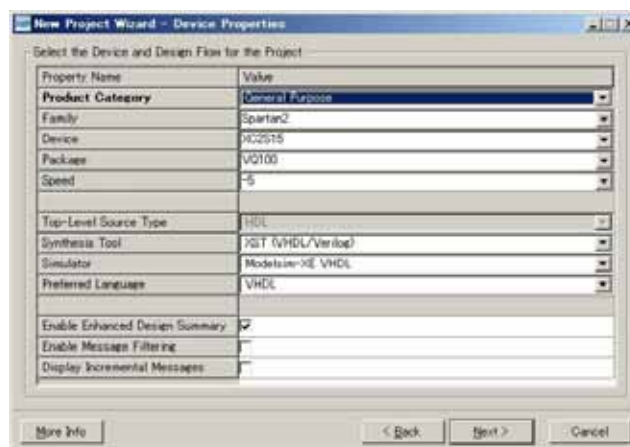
New Project Wizard - Device Properties

Select the Device and Design Flow for the Project

| Property Name | Value |
|---|---|
| Product Category | General Purpose |
| Family | Spartan2 |
| Device | XC2S15 |
| Package | VQ100 |
| Speed | -5 |
| | |
| Top-Level Source Type | HDL |
| Synthesis Tool | XST (VHDL/Verilog) |
| Simulator | Modelsim-XE VHDL |
| Preferred Language | VHDL |
| | |
| Enable Enhanced Design Summary | ☑ |
| Enable Message Filtering | ☐ |
| Display Incremental Messages | ☐ |

More Info

< Back

Next >

Cancel